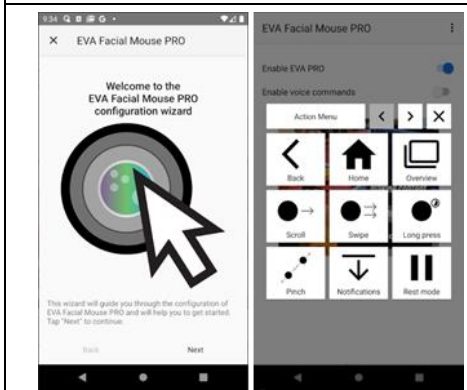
9:34

EVA Facial Mouse PRO

Welcome to the EVA Facial Mouse PRO configuration wizard

This wizard will guide you through the configuration of EVA Facial Mouse PRO and will help you to get started. Tap "Next" to continue.

Back

Next

EVA Facial Mouse PRO

Enable EVA PRO

Enable voice commands

Action Menu

Back

Home

Overview

Scroll

Swipe

Long press

Pinch

Notifications

Rest mode